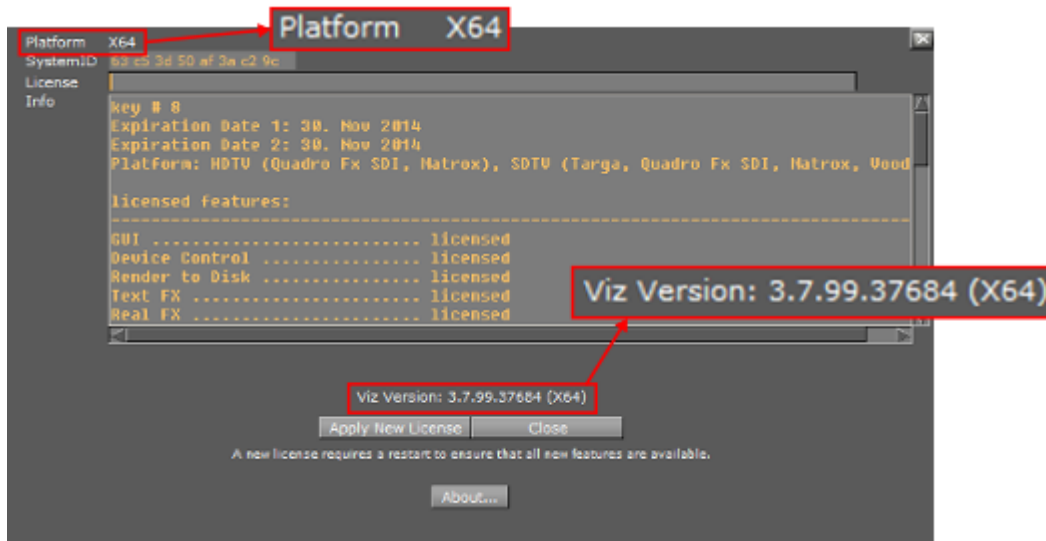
Platform X64

Platform X64
SystemID 63 c5 3d 50 af 3a c2 9c
License
Info

Key # 8
Expiration Date 1: 30. Nov 2014
Expiration Date 2: 30. Nov 2014
Platform: HDTV (Quadro Fx SDI, Matrox), SDTV (Targa, Quadro Fx SDI, Matrox, Vood

licensed features:
------------------------------------------------------------------------
GUI ............................ licensed
Device Control ................. licensed
Render to Disk ................. licensed
Text FX ........................ licensed
Real FX ........................ licensed

Viz Version: 3.7.99.37684 (X64)

Viz Version: 3.7.99.37684 (X64)

Apply New License Close

A new license requires a restart to ensure that all new features are available.

About...